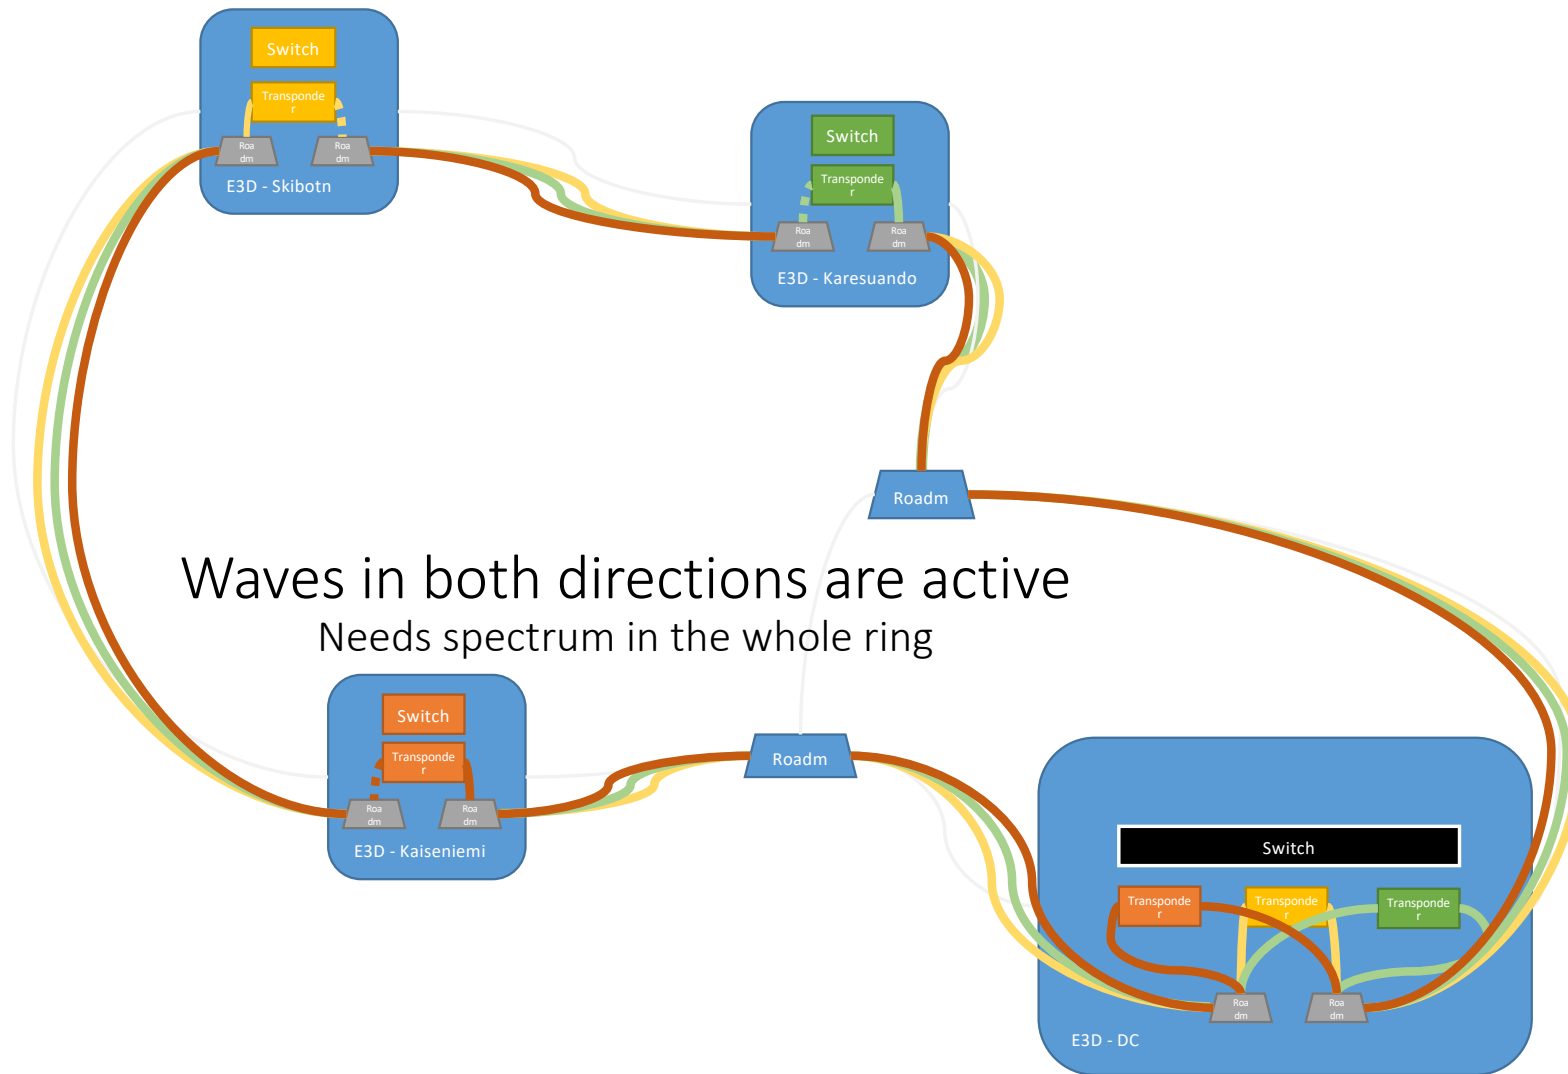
Switch
Transponder
Roadm
Roadm
E3D - Skibotn

Switch
Transponder
Roadm
Roadm
E3D - Karesuando

Roadm

Waves in both directions are active
Needs spectrum in the whole ring

Switch
Transponder
Roadm
Roadm
E3D - Kaiseniemi

Roadm

Switch
Transponder
Transponder
Transponder
Roadm
Roadm
E3D - DC